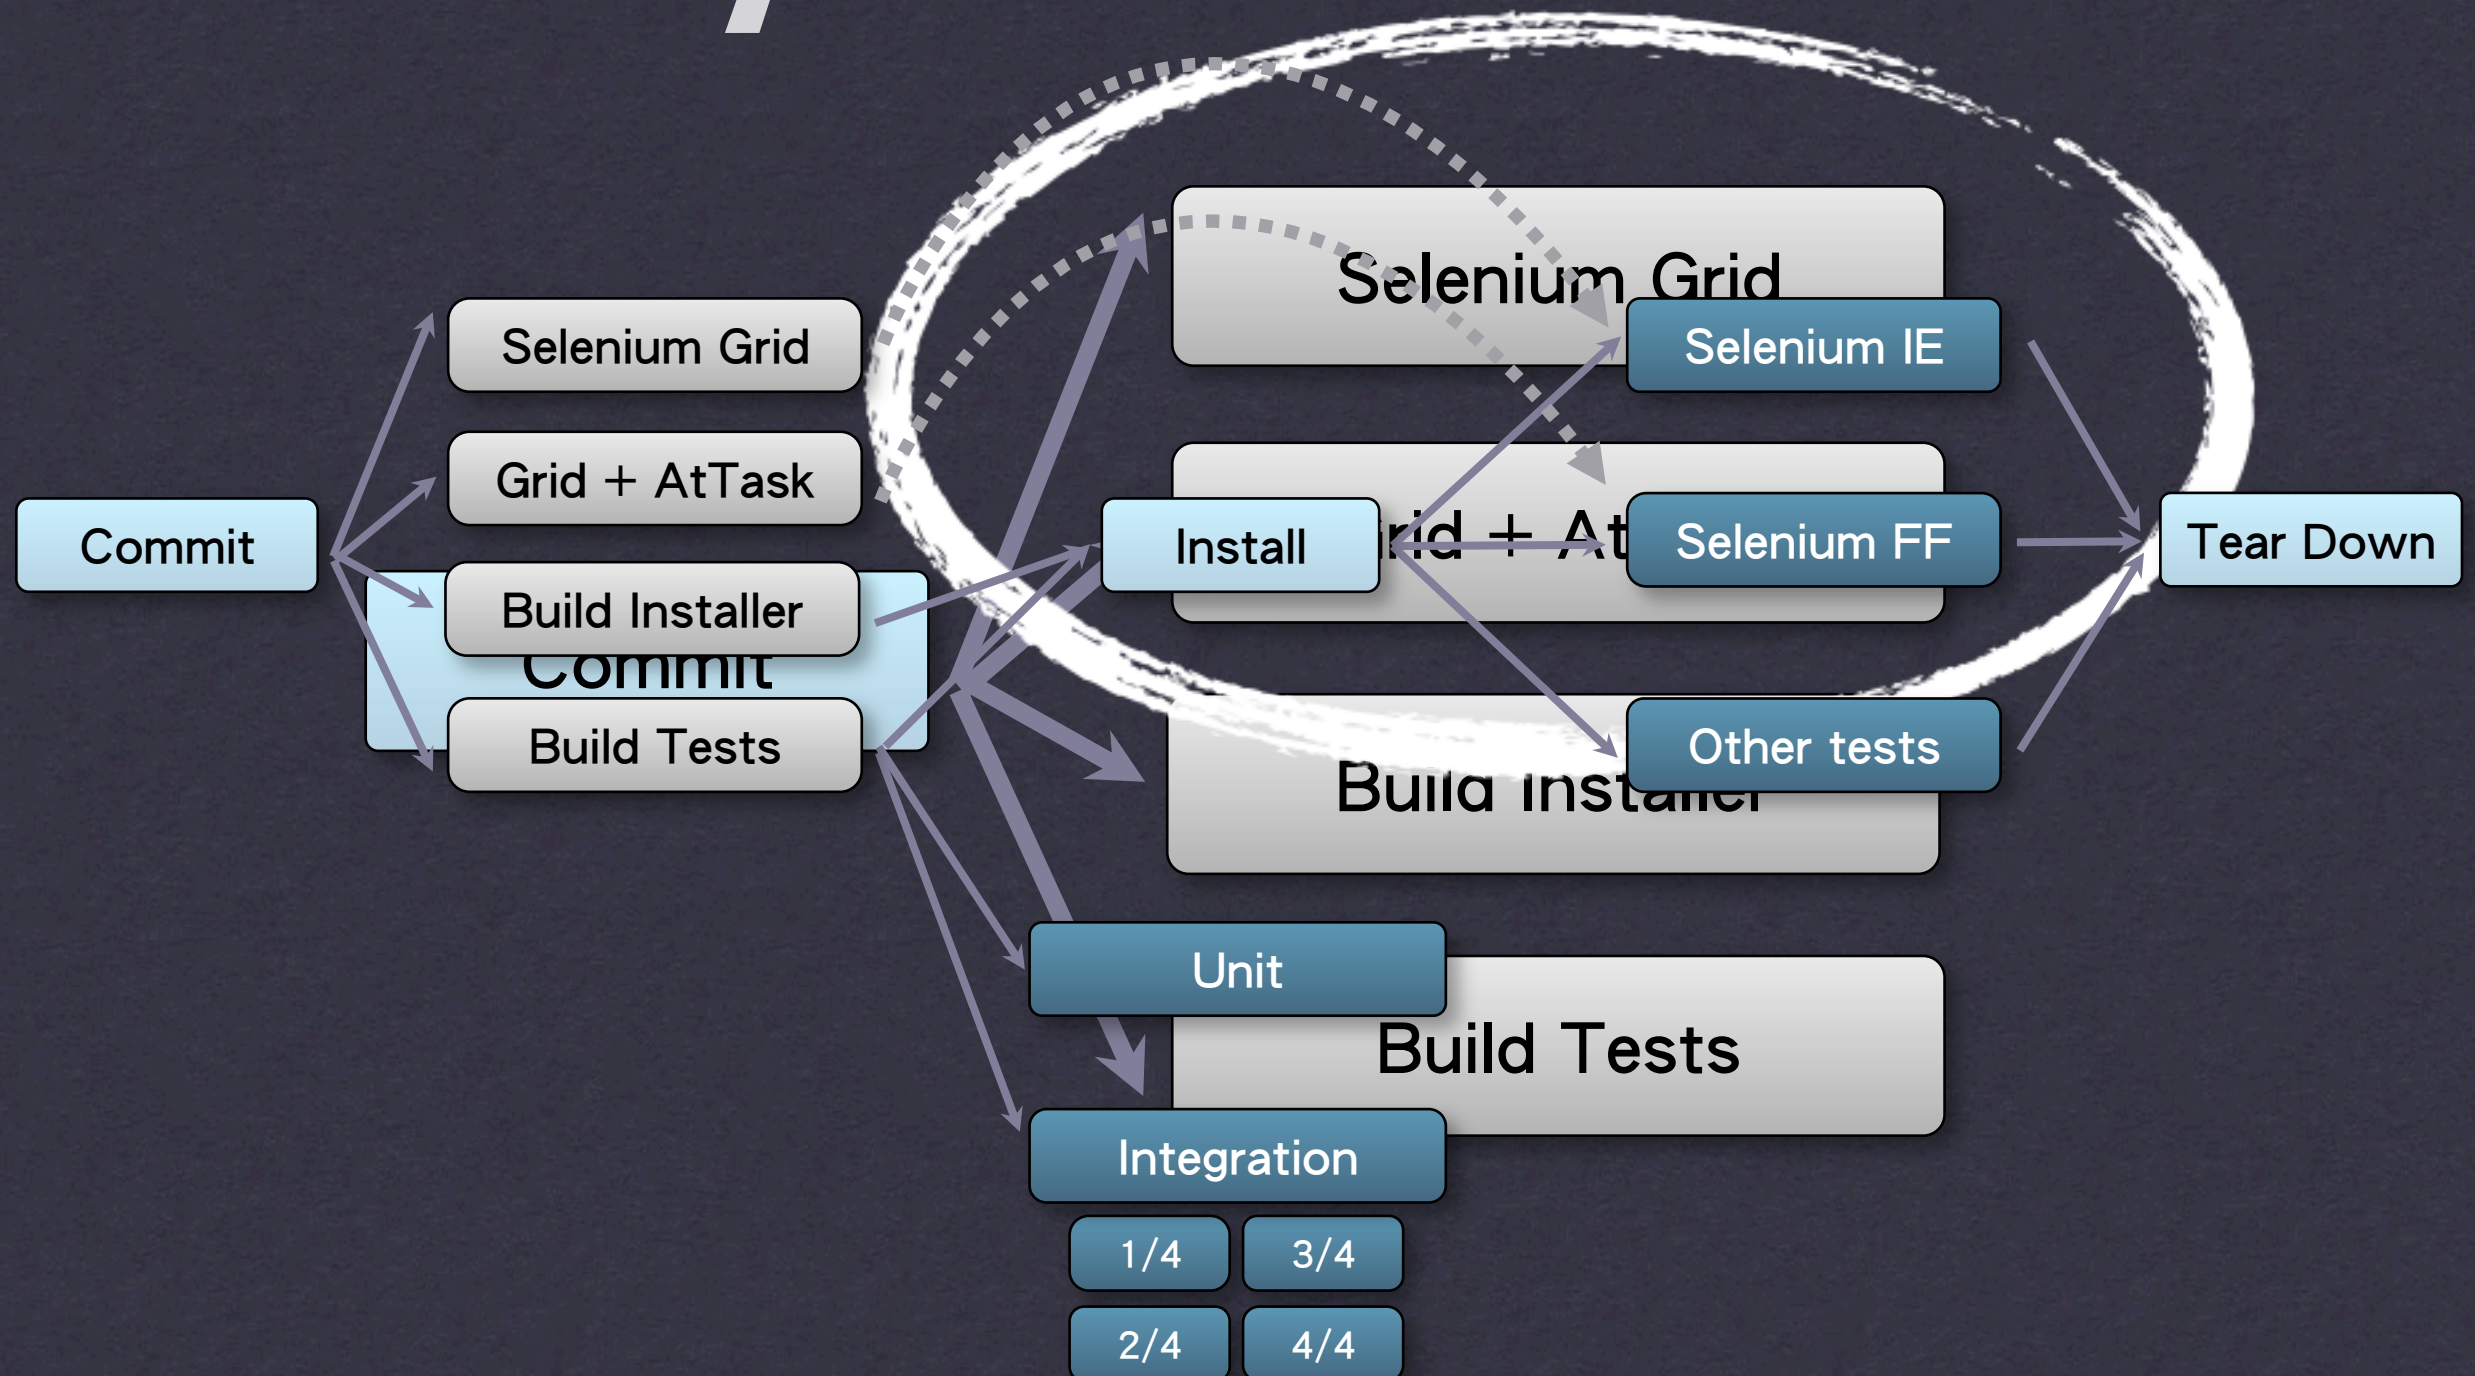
Commit

Selenium Grid

Grid + AtTask

Build Installer

Commit

Build Tests

Selenium Grid

Selenium IE

Install

rid + At

Selenium FF

Tear Down

Other tests

Build Installer

Unit

Build Tests

Integration

1/4

3/4

2/4

4/4